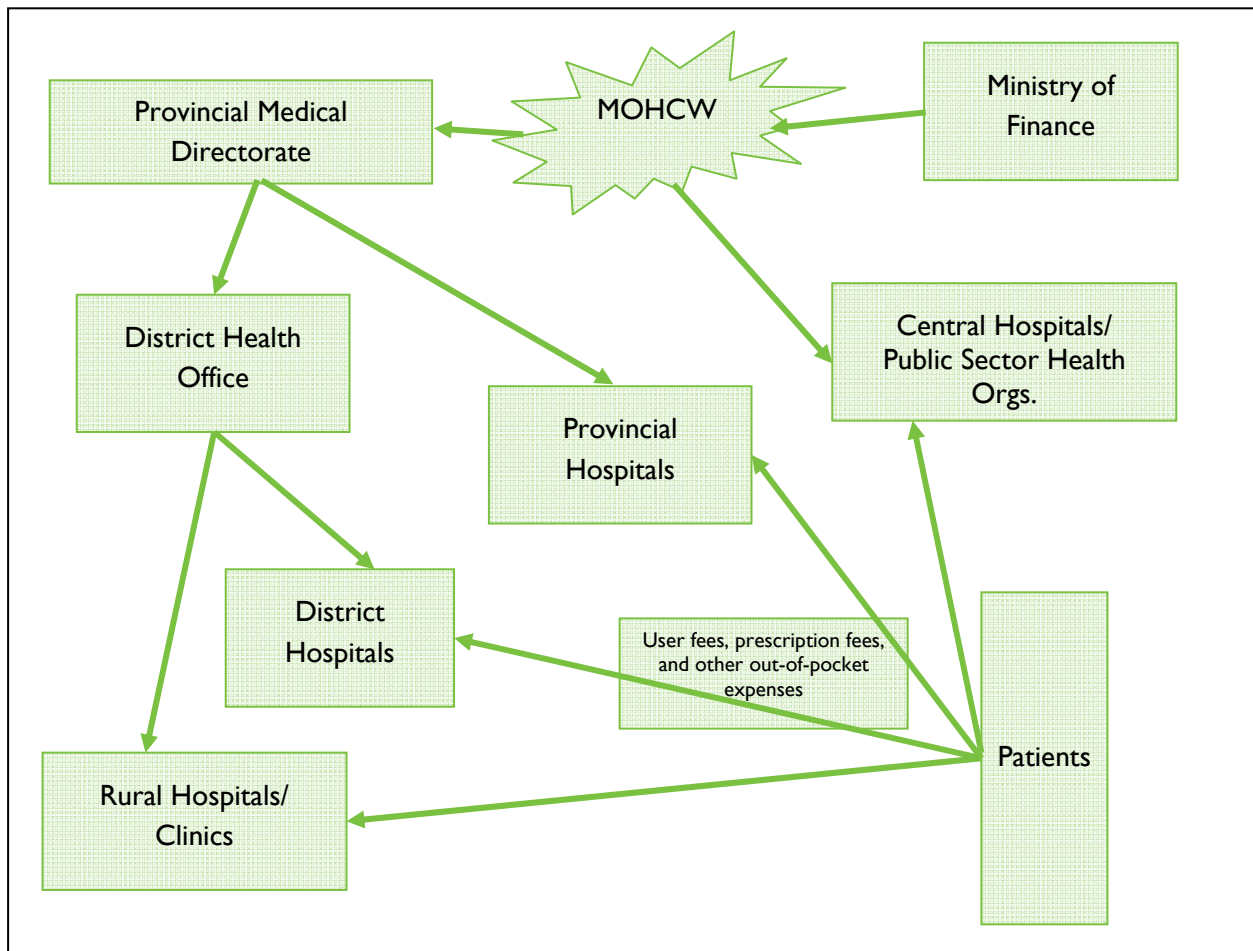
Provincial Medical Directorate

MOHCW

Ministry of Finance

District Health Office

Provincial Hospitals

Central Hospitals/ Public Sector Health Orgs.

District Hospitals

User fees, prescription fees, and other out-of-pocket expenses

Patients

Rural Hospitals/ Clinics